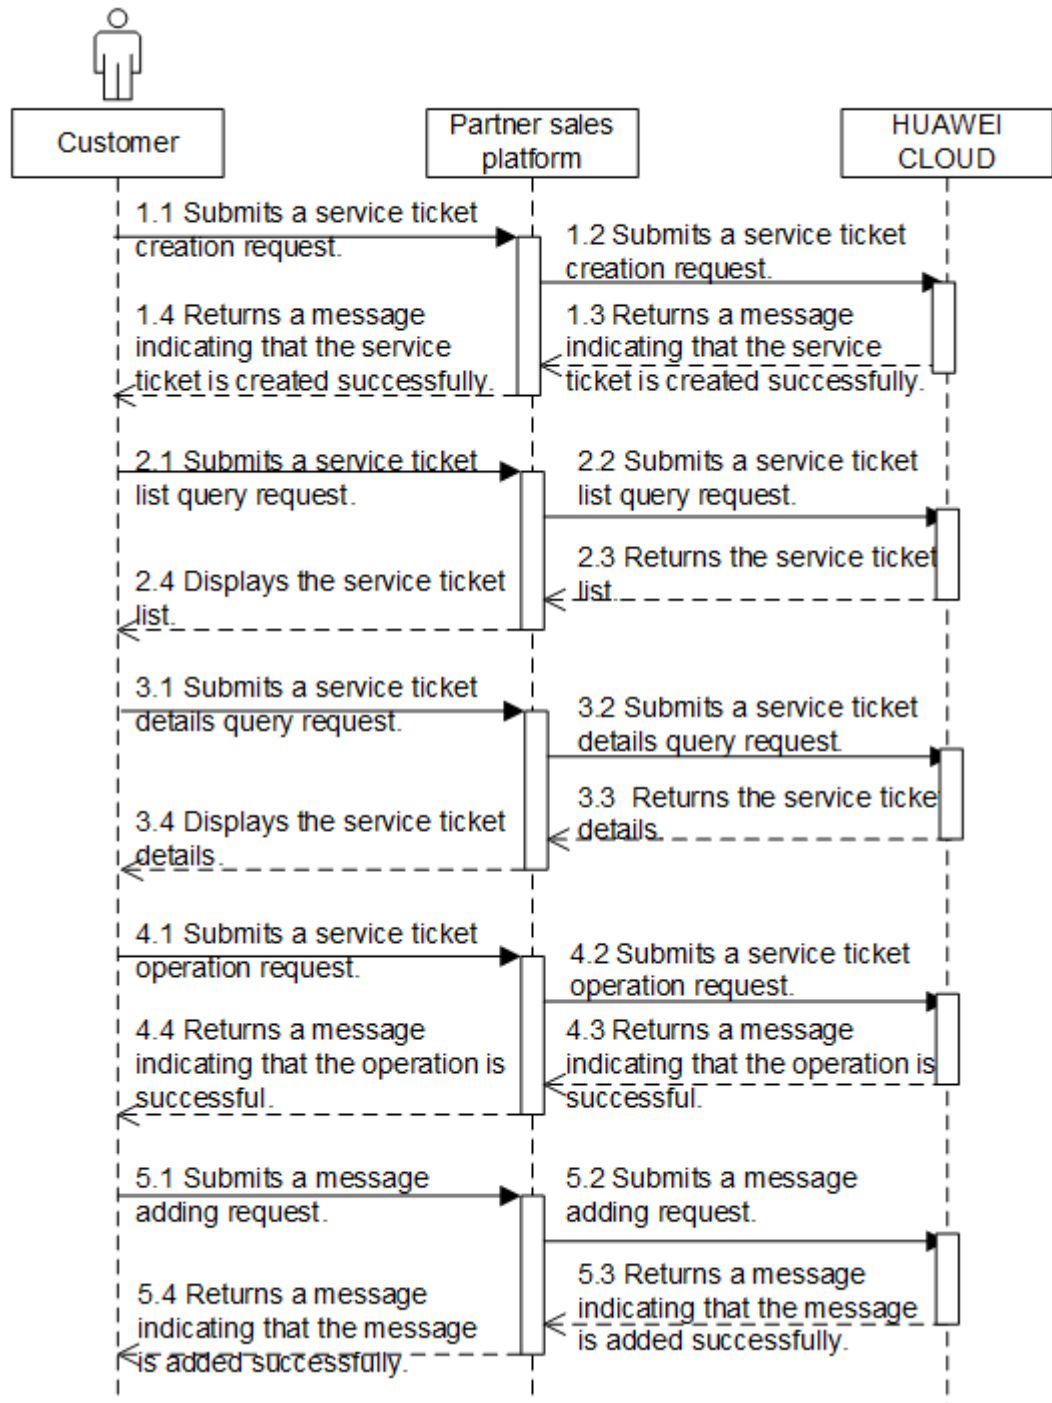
Customer

Partner sales platform

HUAWEI CLOUD

1.1 Submits a service ticket creation request.

1.2 Submits a service ticket creation request.

1.3 Returns a message indicating that the service ticket is created successfully.

1.4 Returns a message indicating that the service ticket is created successfully.

2.1 Submits a service ticket list query request.

2.2 Submits a service ticket list query request.

2.3 Returns the service ticket list.

2.4 Displays the service ticket list.

3.1 Submits a service ticket details query request.

3.2 Submits a service ticket details query request.

3.3 Returns the service ticke details.

3.4 Displays the service ticket details.

4.1 Submits a service ticket operation request.

4.2 Submits a service ticket operation request.

4.3 Returns a message indicating that the operation is successful.

4.4 Returns a message indicating that the operation is successful.

5.1 Submits a message adding request.

5.2 Submits a message adding request.

5.3 Returns a message indicating that the message is added successfully.

5.4 Returns a message indicating that the message is added successfully.